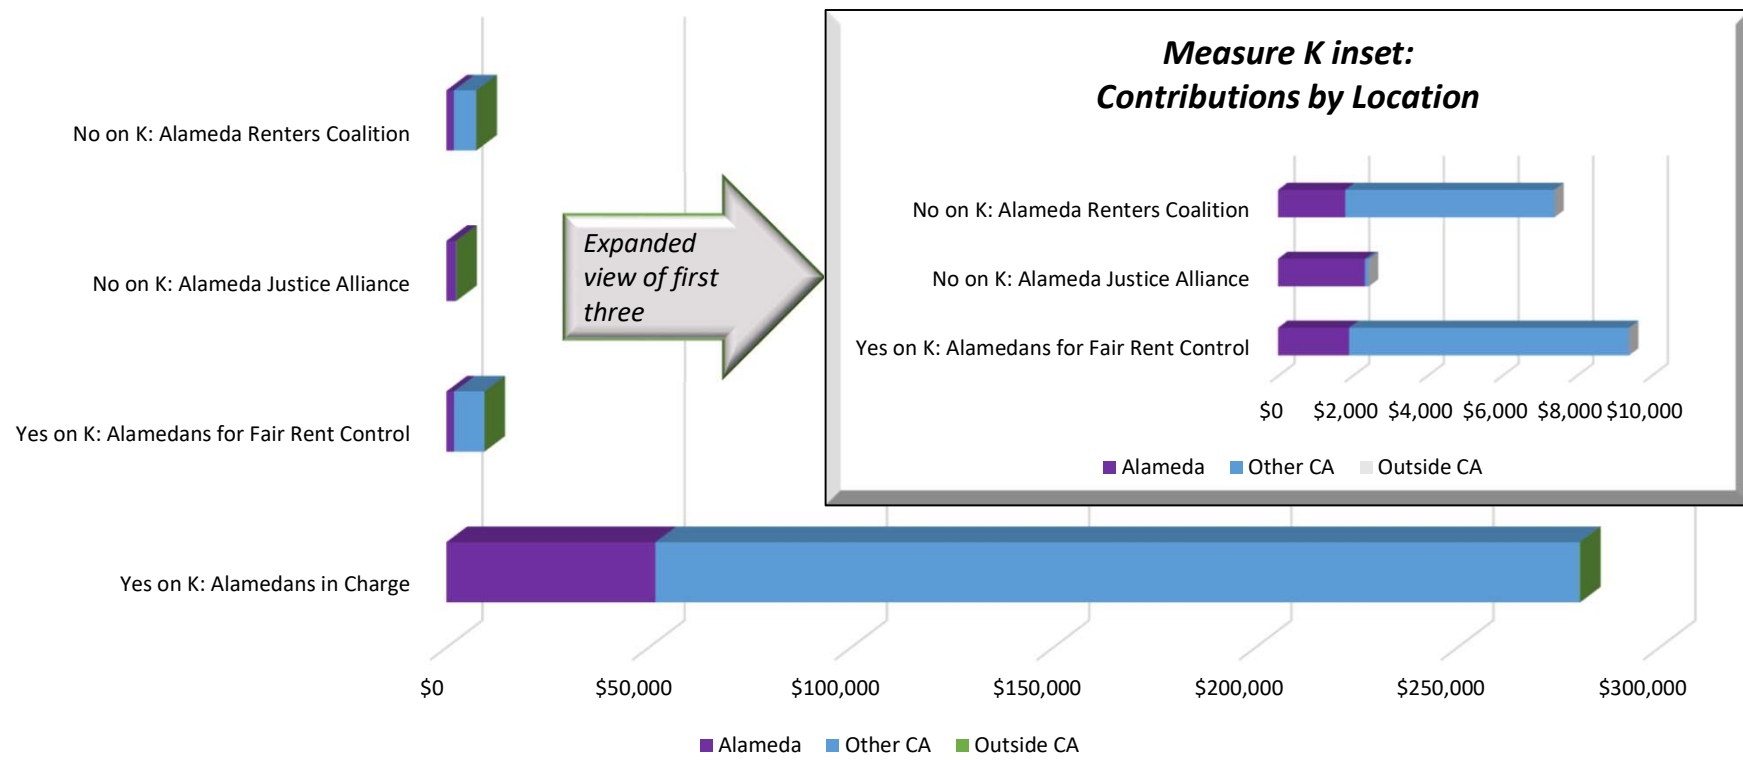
No on K: Alameda Renters Coalition

No on K: Alameda Justice Alliance

Yes on K: Alamedans for Fair Rent Control

Yes on K: Alamedans in Charge

$0 $50,000 $100,000 $150,000 $200,000 $250,000 $300,000

Alameda Other CA Outside CA

Expanded view of first three

Measure K inset: Contributions by Location

No on K: Alameda Renters Coalition

No on K: Alameda Justice Alliance

Yes on K: Alamedans for Fair Rent Control

$0 $2,000 $4,000 $6,000 $8,000 $10,000

Alameda Other CA Outside CA